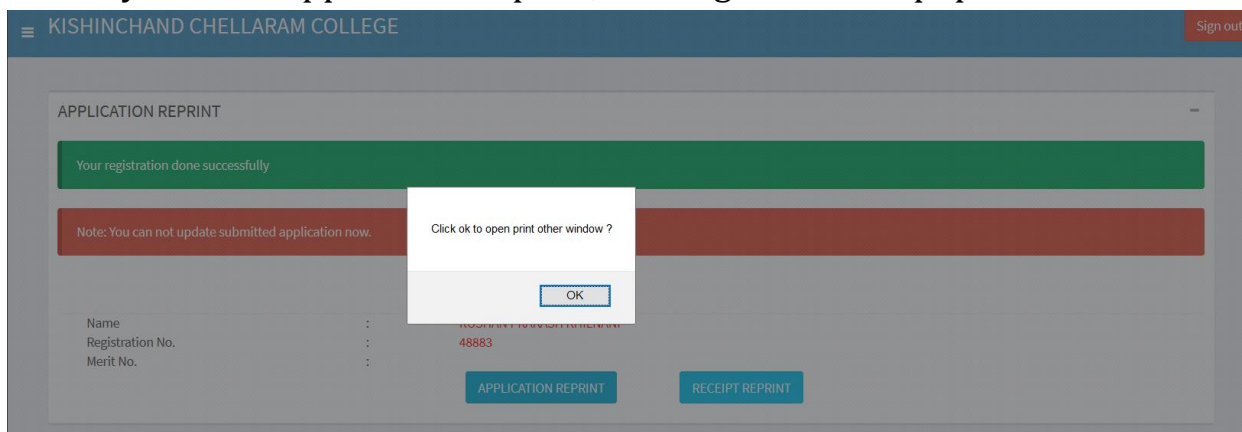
KISHINCHAND CHELLARAM COLLEGE

Sign out

APPLICATION REPRINT

Your registration done successfully

Note: You can not update submitted application now.

Click ok to open print other window ?

OK

Name : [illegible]
Registration No. : 48883
Merit No. :

APPLICATION REPRINT

RECEIPT REPRINT